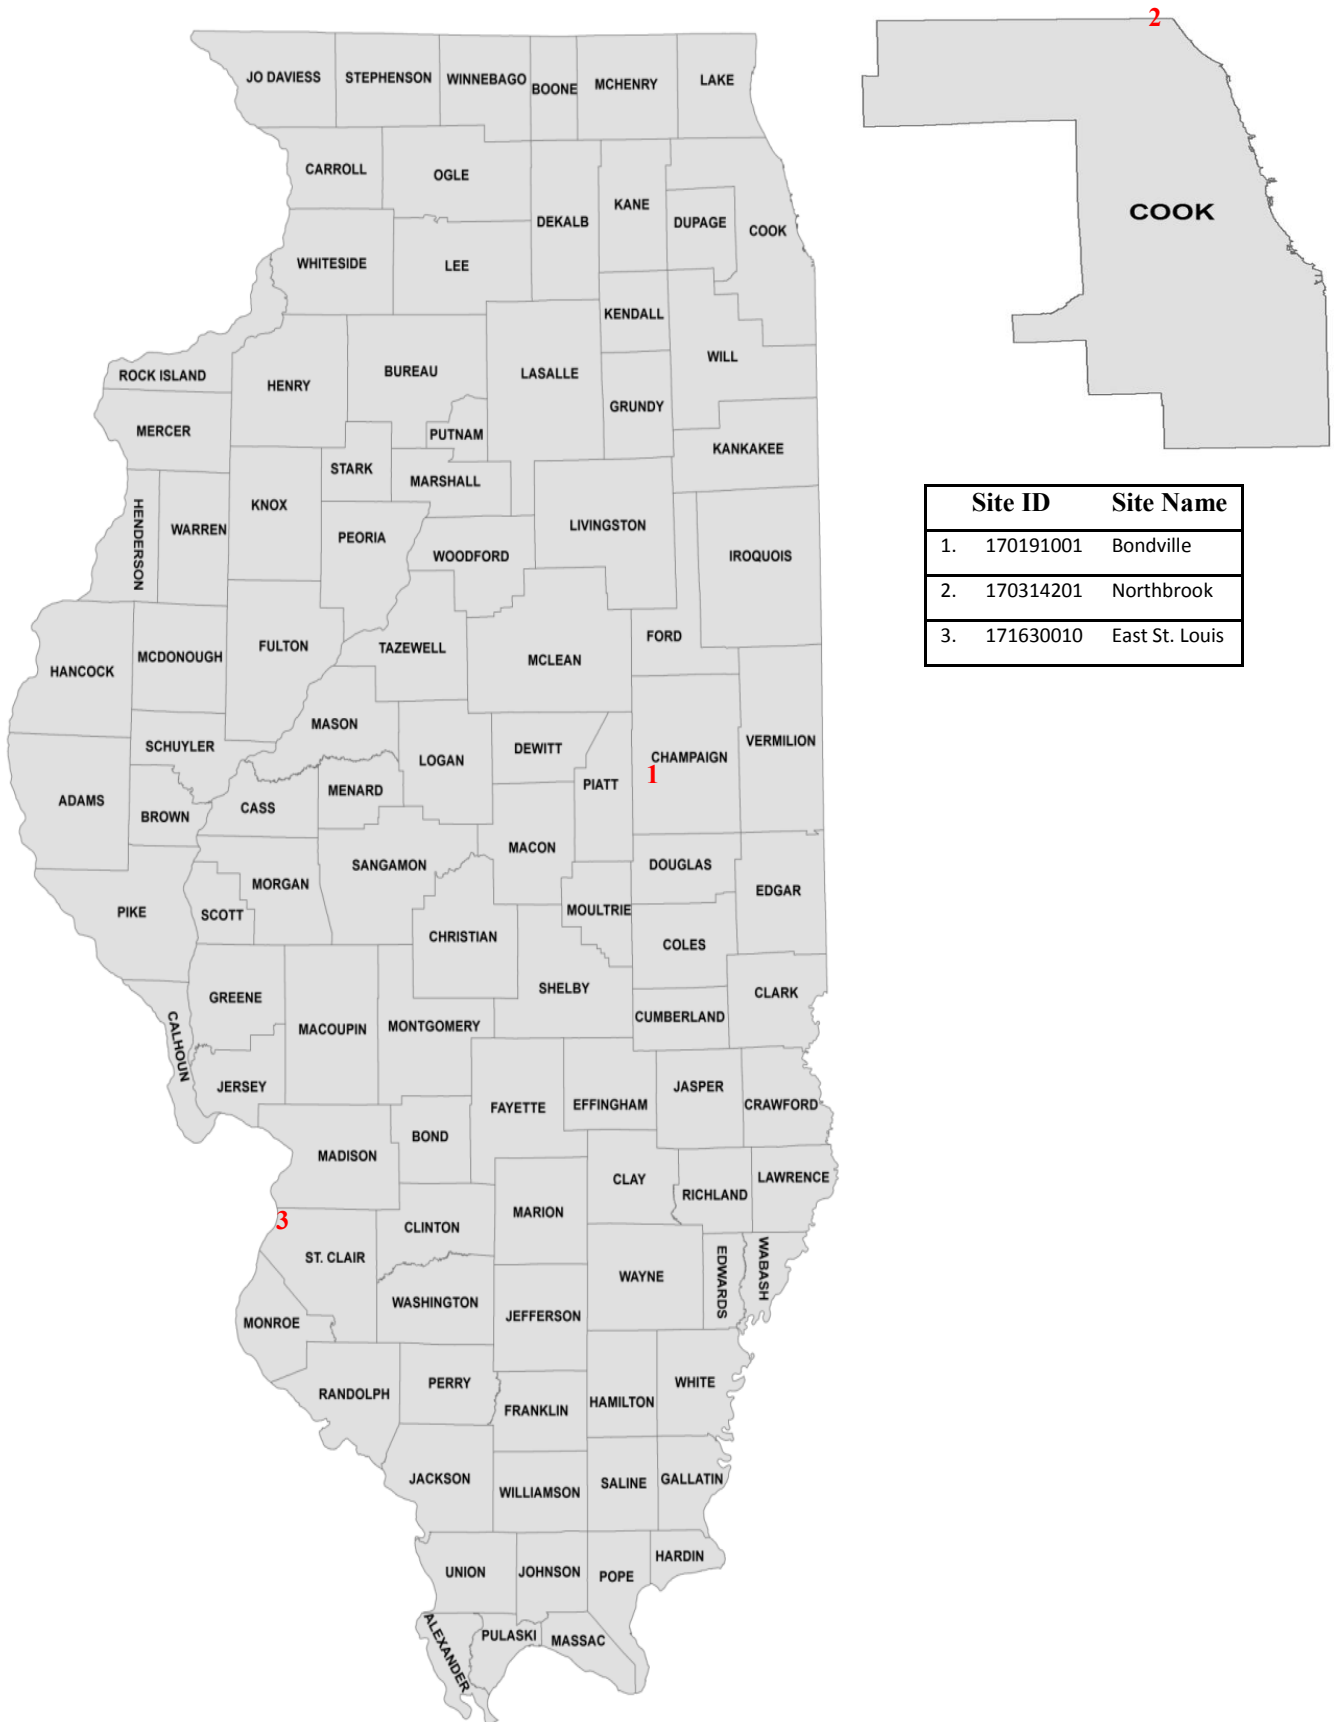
JO DAVIESS
STEPHENSON
WINNEBAGO
BOONE
MCHENRY
LAKE
CARROLL
OGLE
DEKALB
KANE
DUPAGE
COOK
WHITESIDE
LEE
KENDALL
ROCK ISLAND
HENRY
BUREAU
LASALLE
WILL
GRUNDY
MERCER
PUTNAM
KANKAKEE
STARK
MARSHALL
HENDERSON
WARREN
KNOX
PEORIA
WOODFORD
LIVINGSTON
IROQUOIS
FORD
HANCOCK
MCDONOUGH
FULTON
TAZEWELL
MCLEAN
MASON
SCHUYLER
LOGAN
DEWITT
CHAMPAIGN
VERMILION
ADAMS
BROWN
CASS
MENARD
PIATT
1
MACON
DOUGLAS
SANGAMON
MORGAN
EDGAR
PIKE
SCOTT
MOULTRIE
CHRISTIAN
COLES
SHELBY
GREENE
CLARK
CALHOUN
MACOUPIN
MONTGOMERY
CUMBERLAND
JERSEY
JASPER
FAYETTE
EFFINGHAM
CRAWFORD
BOND
MADISON
CLAY
LAWRENCE
RICHLAND
3
MARION
CLINTON
ST. CLAIR
WAYNE
EDWARDS
WABASH
WASHINGTON
MONROE
JEFFERSON
WHITE
RANDOLPH
PERRY
FRANKLIN
HAMILTON
JACKSON
WILLIAMSON
SALINE
GALLATIN
HARDIN
UNION
JOHNSON
POPE
ALEXANDER
PULASKI
MASSAC

2
COOK

| Site ID | | Site Name |
|---|---|---|
| 1. | 170191001 | Bondville |
| 2. | 170314201 | Northbrook |
| 3. | 171630010 | East St. Louis |